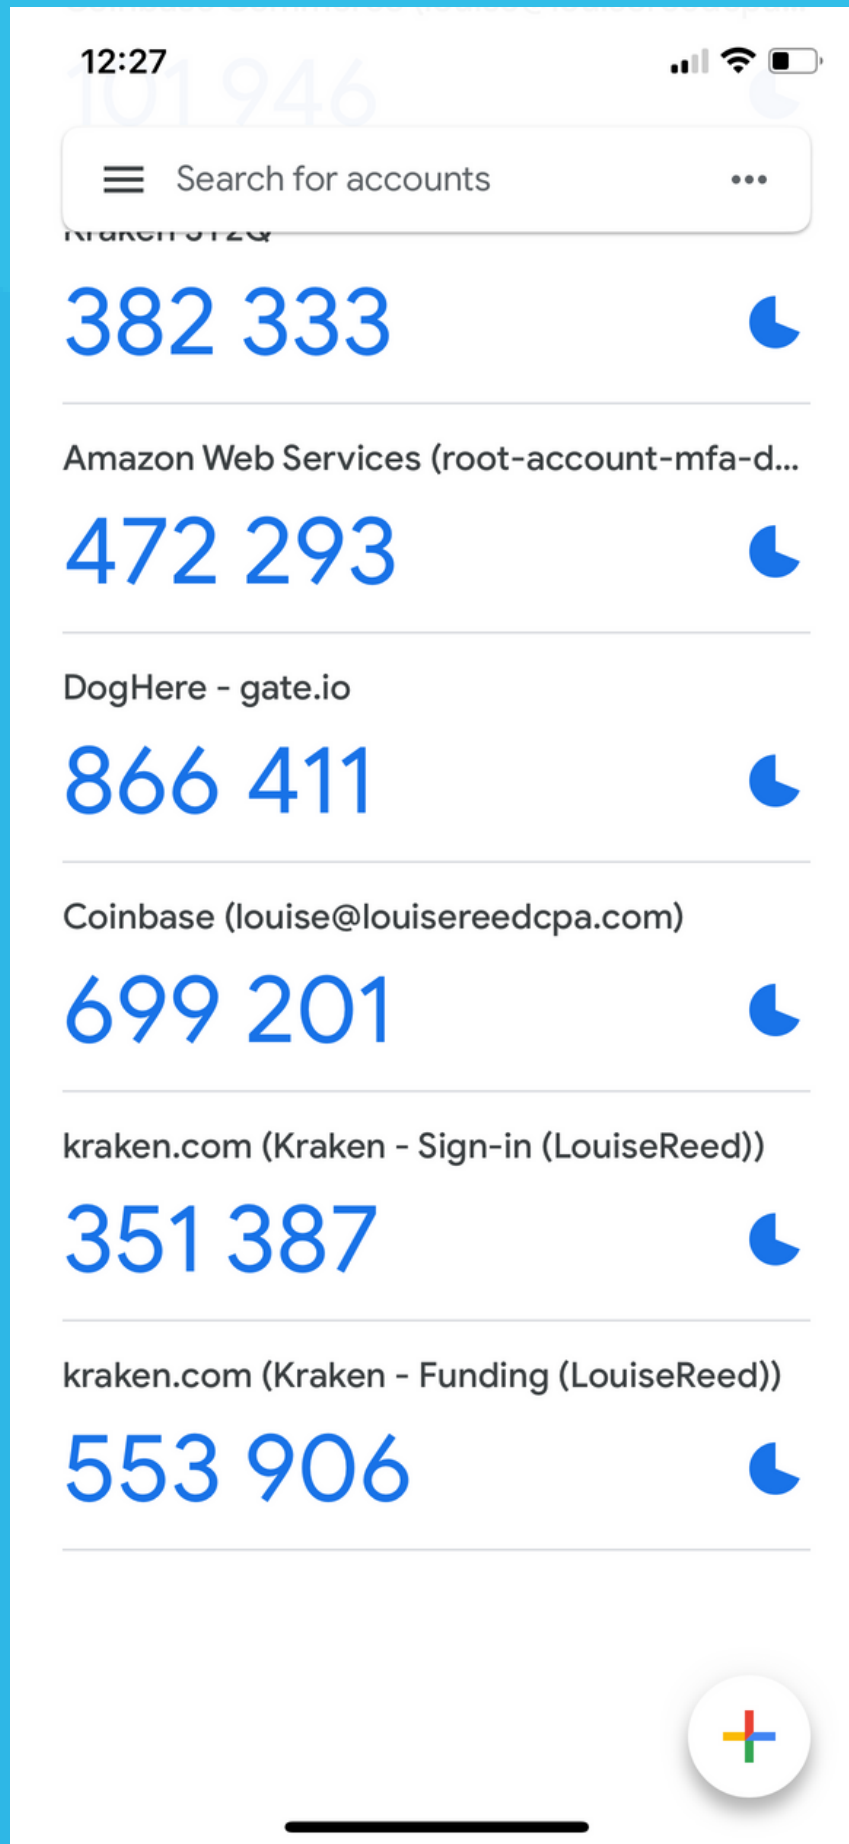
12:27

101 946

Search for accounts

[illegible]

382 333

Amazon Web Services (root-account-mfa-d...

472 293

DogHere - gate.io

866 411

Coinbase (louise@louisereedcpa.com)

699 201

kraken.com (Kraken - Sign-in (LouiseReed))

351 387

kraken.com (Kraken - Funding (LouiseReed))

553 906